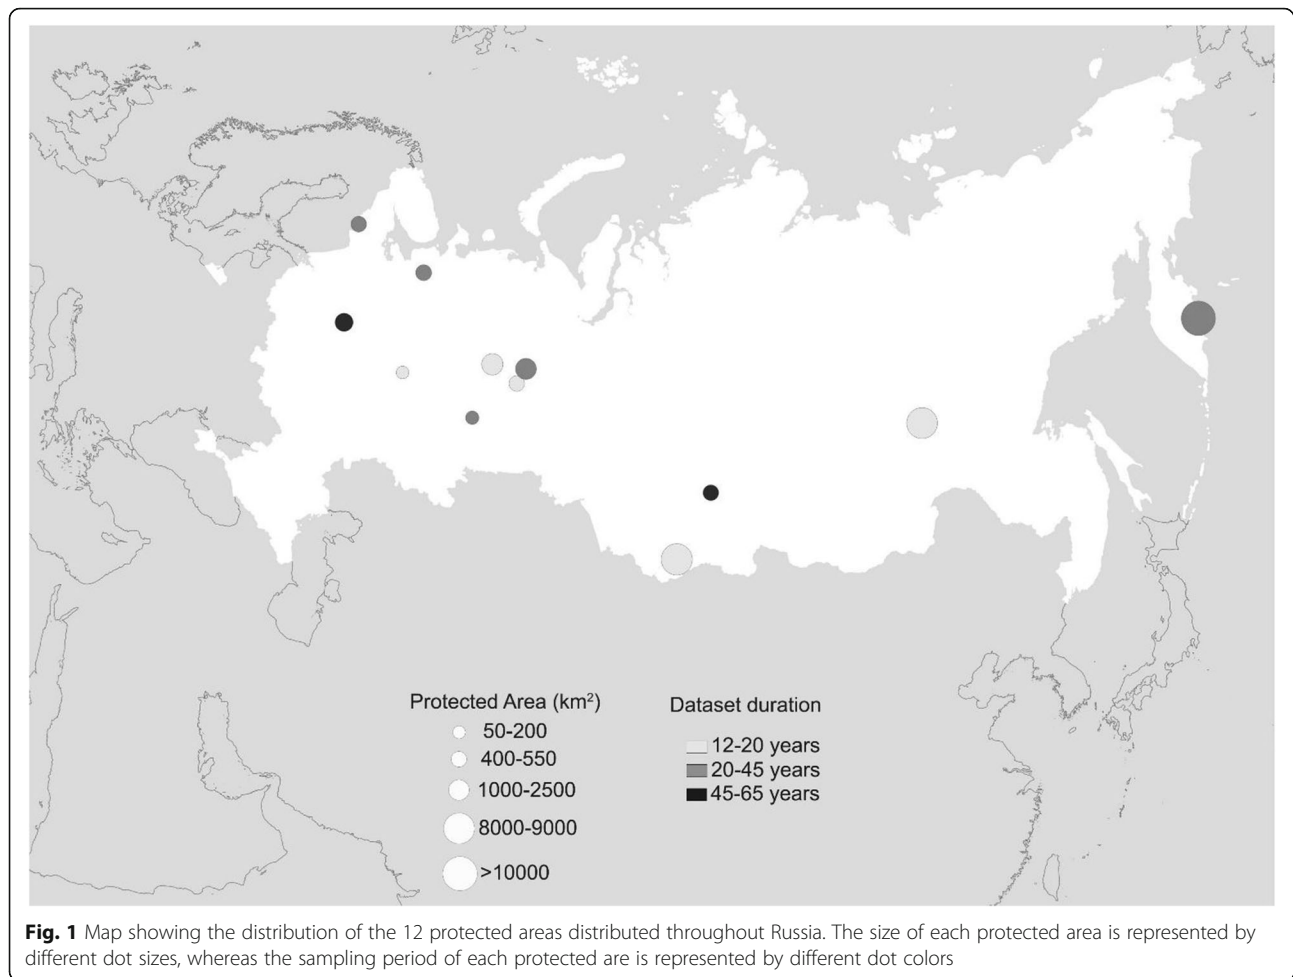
Protected Area (km$^2$)
50-200
400-550
1000-2500
8000-9000
>10000

Dataset duration
12-20 years
20-45 years
45-65 years

**Fig. 1** Map showing the distribution of the 12 protected areas distributed throughout Russia. The size of each protected area is represented by different dot sizes, whereas the sampling period of each protected are is represented by different dot colors